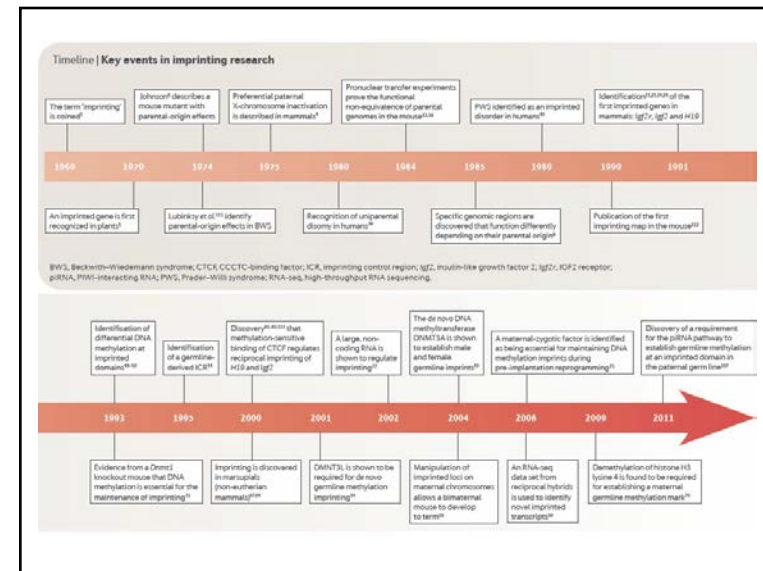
Timeline | Key events in imprinting research

The term 'imprinting' is coined

Johnson describes a mouse mutant with parental-origin effects

Preferential paternal X-chromosome inactivation is described in mammals

Pronuclear transfer experiments prove the functional non-equivalence of parental genomes in the mouse

PWS identified as an imprinted disorder in humans

Identification of the first imprinted genes in mammals: Igf2r, Igf2 and H19

1960 1970 1974 1975 1980 1984 1985 1989 1990 1991

An imprinted gene is first recognized in plants

Lubinsky et al. identify parental-origin effects in BWS

Recognition of uniparental disomy in humans

Specific genomic regions are discovered that function differently depending on their parental origin

Publication of the first imprinting map in the mouse

BWS, Beckwith–Wiedemann syndrome; CTCF, CCCTC-binding factor; ICR, imprinting control region; Igf2, insulin-like growth factor 2; Igf2r, IGF2 receptor; piRNA, PIWI-interacting RNA; PWS, Prader–Willi syndrome; RNA-seq, high-throughput RNA sequencing.

Identification of differential DNA methylation at imprinted domains

Identification of a germline-derived ICR

Discovery that methylation-sensitive binding of CTCF regulates reciprocal imprinting of H19 and Igf2

A large, non-coding RNA is shown to regulate imprinting

The de novo DNA methyltransferase DNMT3A is shown to establish male and female germline imprints

A maternal-zygotic factor is identified as being essential for maintaining DNA methylation imprints during pre-implantation reprogramming

Discovery of a requirement for the piRNA pathway to establish germline methylation at an imprinted domain in the paternal germ line

1993 1995 2000 2001 2002 2004 2008 2009 2011

Evidence from a Dnmt1 knockout mouse that DNA methylation is essential for the maintenance of imprinting

Imprinting is discovered in marsupials (non-eutherian mammals)

DNMT3L is shown to be required for de novo germline methylation imprinting

Manipulation of imprinted loci on maternal chromosomes allows a bimaternal mouse to develop to term

An RNA-seq data set from reciprocal hybrids is used to identify novel imprinted transcripts

Demethylation of histone H3 lysine 4 is found to be required for establishing a maternal germline methylation mark